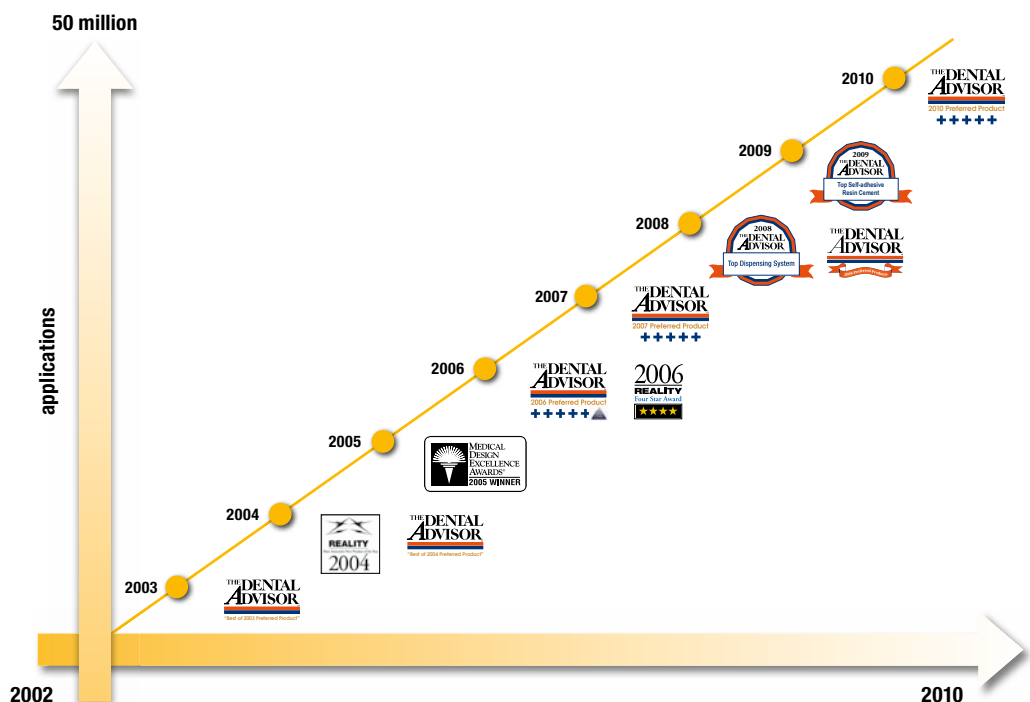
50 million

applications

2002

2010

2003

THE DENTAL ADVISOR
"Best of 2003 Preferred Product"

2004

REALITY
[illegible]
2004

THE DENTAL ADVISOR
"Best of 2004 Preferred Product"

2005

MEDICAL DESIGN EXCELLENCE AWARDS
2005 WINNER

2006

THE DENTAL ADVISOR
2006 Preferred Product

2006
REALITY
Four Star Award

2007

THE DENTAL ADVISOR
2007 Preferred Product

2008

2008
THE DENTAL ADVISOR
Top Dispensing System

THE DENTAL ADVISOR
2008 Preferred Product

2009

2009
THE DENTAL ADVISOR
Top Self-adhesive Resin Cement

2010

THE DENTAL ADVISOR
2010 Preferred Product